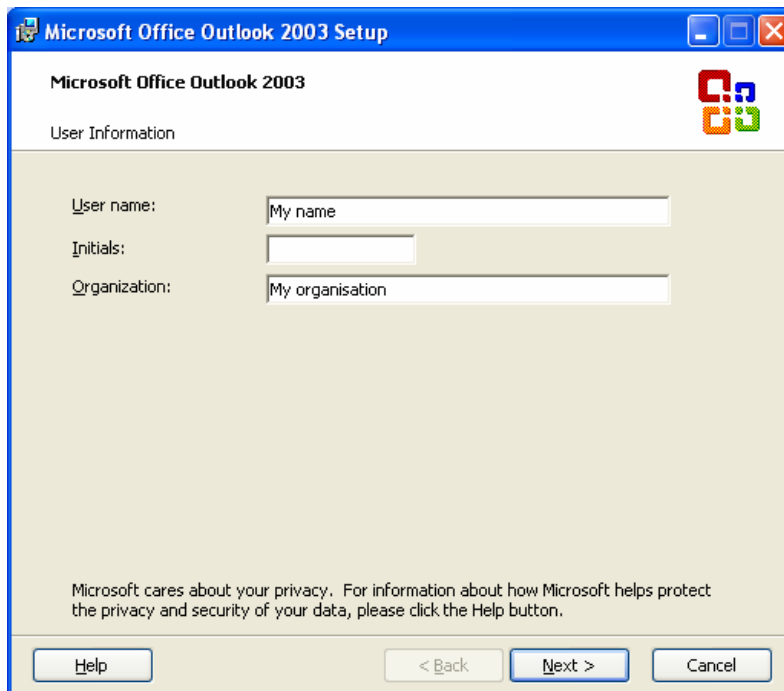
Microsoft Office Outlook 2003 Setup

Microsoft Office Outlook 2003

User Information

User name: My name

Initials:

Organization: My organisation

Microsoft cares about your privacy. For information about how Microsoft helps protect the privacy and security of your data, please click the Help button.

Help

< Back

Next >

Cancel